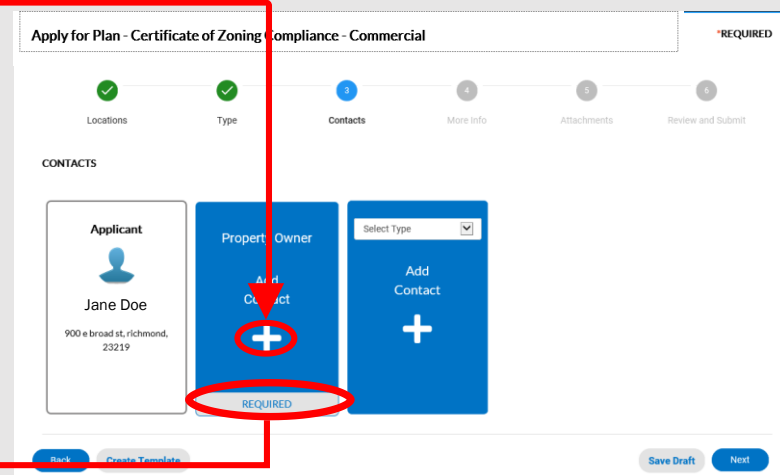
Apply for Plan - Certificate of Zoning Compliance - Commercial

*REQUIRED

3 4 5 6

Locations Type Contacts More Info Attachments Review and Submit

CONTACTS

Applicant

Jane Doe

900 e broad st, richmond, 23219

Property Owner

Add Contact

REQUIRED

Select Type

Add Contact

Back Create Template Save Draft Next